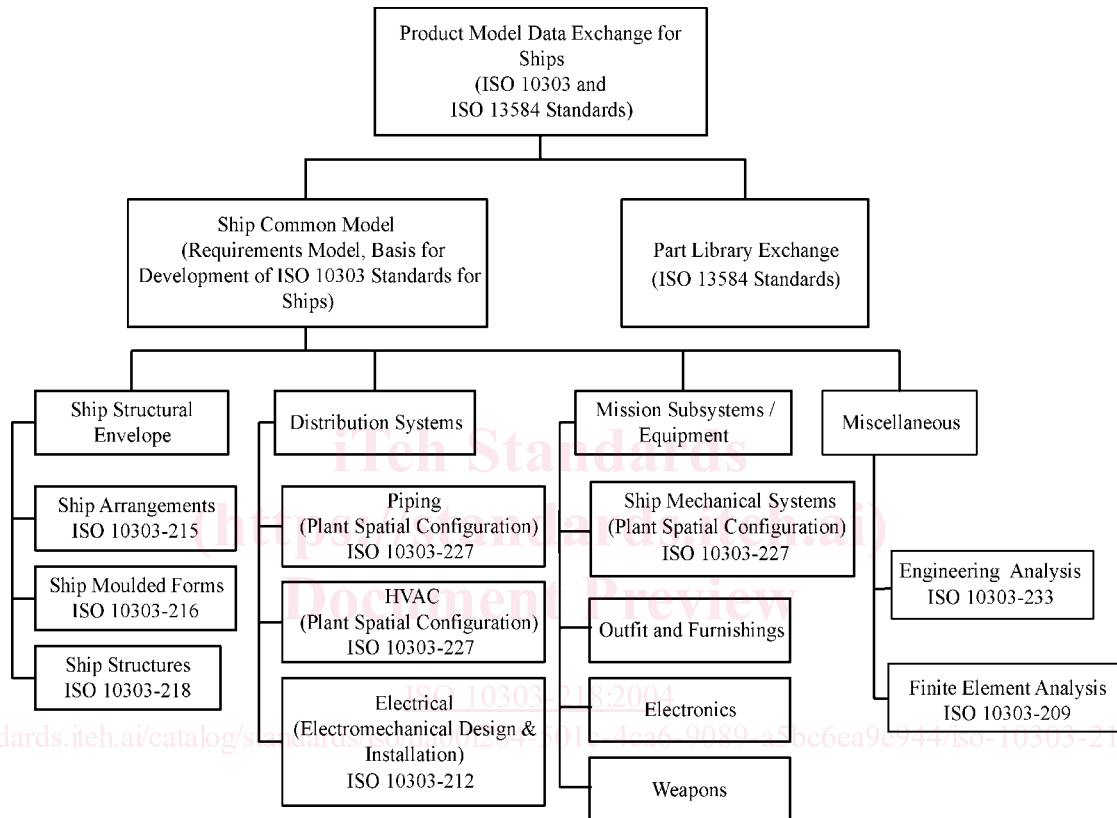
Product Model Data Exchange for Ships
(ISO 10303 and
ISO 13584 Standards)

Ship Common Model
(Requirements Model, Basis for Development of ISO 10303 Standards for Ships)

Part Library Exchange
(ISO 13584 Standards)

Ship Structural Envelope

Ship Arrangements
ISO 10303-215

Ship Moulded Forms
ISO 10303-216

Ship Structures
ISO 10303-218

Distribution Systems

Piping
(Plant Spatial Configuration)
ISO 10303-227

HVAC
(Plant Spatial Configuration)
ISO 10303-227

Electrical
(Electromechanical Design & Installation)
ISO 10303-212

Mission Subsystems / Equipment

Ship Mechanical Systems
(Plant Spatial Configuration)
ISO 10303-227

Outfit and Furnishings

Electronics

Weapons

Miscellaneous

Engineering Analysis
ISO 10303-233

Finite Element Analysis
ISO 10303-209

iTeh Standards
(https://standards.iteh.ai)
Document Preview

ISO 10303-218:2004
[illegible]dards.iteh.ai/catalog/standards/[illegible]264-5016-4ea6-9089-a5bc6ea9e944/iso-10303-21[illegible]